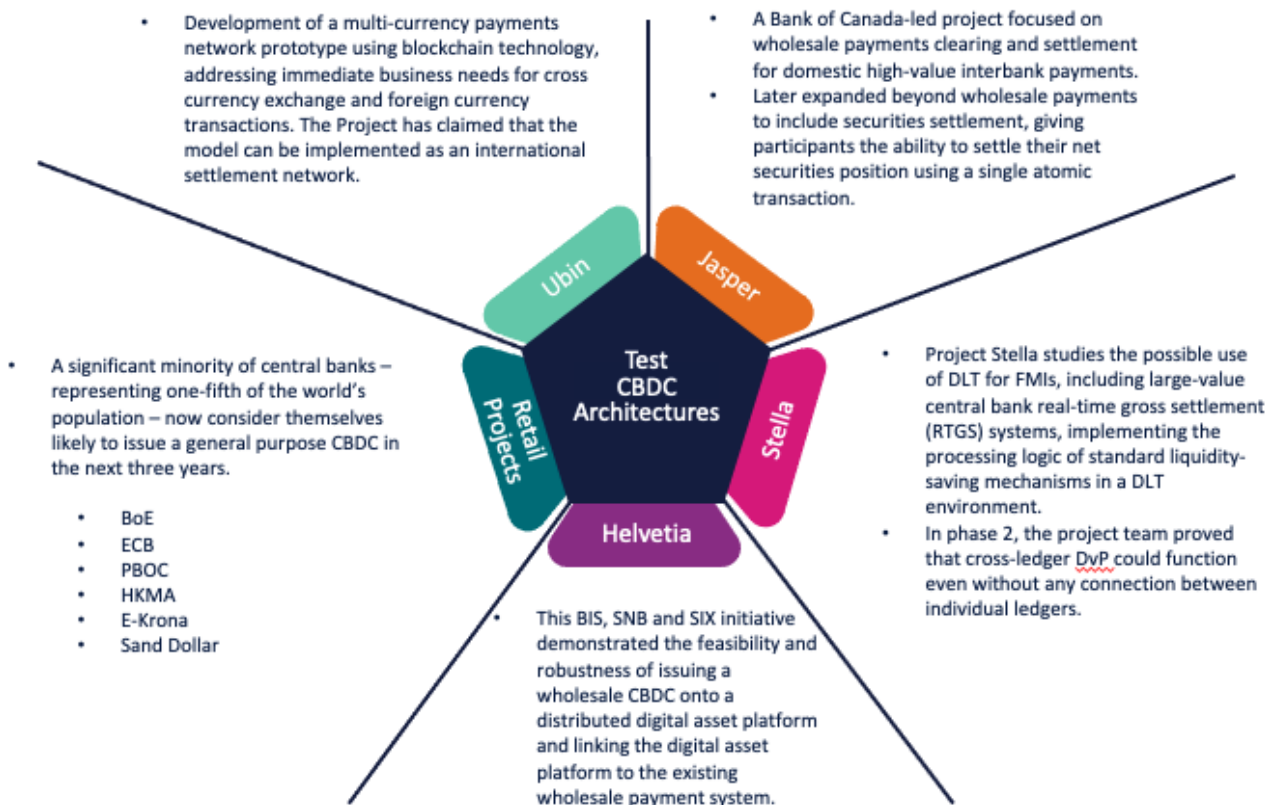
- Development of a multi-currency payments network prototype using blockchain technology, addressing immediate business needs for cross currency exchange and foreign currency transactions. The Project has claimed that the model can be implemented as an international settlement network.

- A Bank of Canada-led project focused on wholesale payments clearing and settlement for domestic high-value interbank payments.
- Later expanded beyond wholesale payments to include securities settlement, giving participants the ability to settle their net securities position using a single atomic transaction.

Ubin

Jasper

Test CBDC Architectures

Retail Projects

Stella

Helvetia

- A significant minority of central banks – representing one-fifth of the world's population – now consider themselves likely to issue a general purpose CBDC in the next three years.

- BoE
- ECB
- PBOC
- HKMA
- E-Krona
- Sand Dollar

- Project Stella studies the possible use of DLT for FMIs, including large-value central bank real-time gross settlement (RTGS) systems, implementing the processing logic of standard liquidity-saving mechanisms in a DLT environment.
- In phase 2, the project team proved that cross-ledger DvP could function even without any connection between individual ledgers.

- This BIS, SNB and SIX initiative demonstrated the feasibility and robustness of issuing a wholesale CBDC onto a distributed digital asset platform and linking the digital asset platform to the existing wholesale payment system.